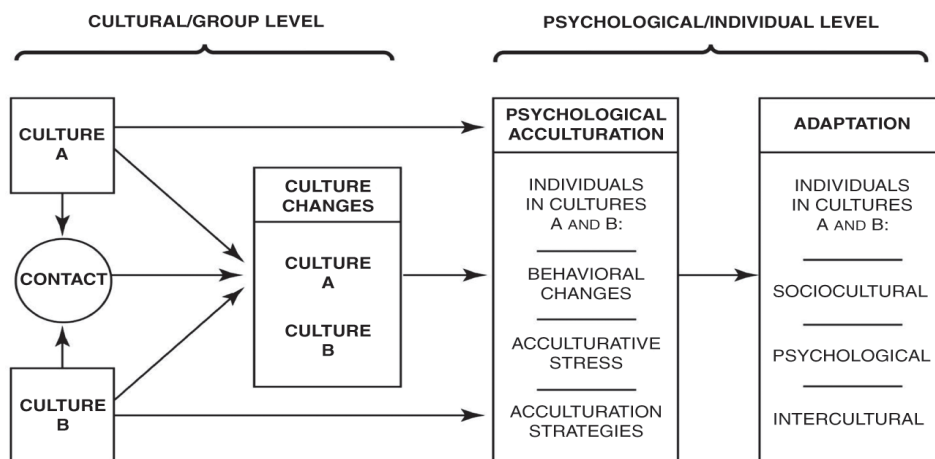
CULTURAL/GROUP LEVEL

PSYCHOLOGICAL/INDIVIDUAL LEVEL

CULTURE A

CONTACT

CULTURE B

CULTURE CHANGES

CULTURE A

CULTURE B

PSYCHOLOGICAL ACCULTURATION

INDIVIDUALS IN CULTURES A AND B:

BEHAVIORAL CHANGES

ACCULTURATIVE STRESS

ACCULTURATION STRATEGIES

ADAPTATION

INDIVIDUALS IN CULTURES A AND B:

SOCIOCULTURAL

PSYCHOLOGICAL

INTERCULTURAL